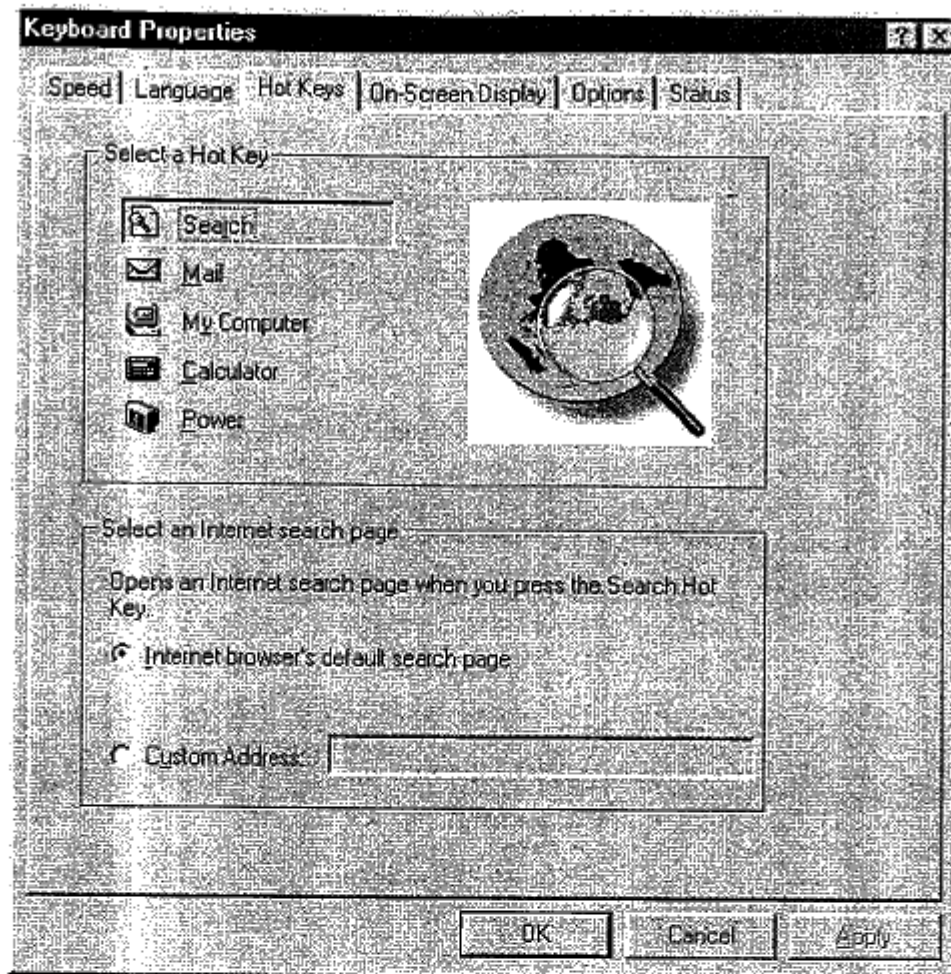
Keyboard Properties

? X

Speed | Language | Hot Keys | On-Screen Display | Options | Status

Select a Hot Key

Search

Mail

My Computer

Calculator

Power

Select an Internet search page

Opens an Internet search page when you press the Search Hot Key.

Internet browser's default search page

Custom Address:

OK

Cancel

Apply